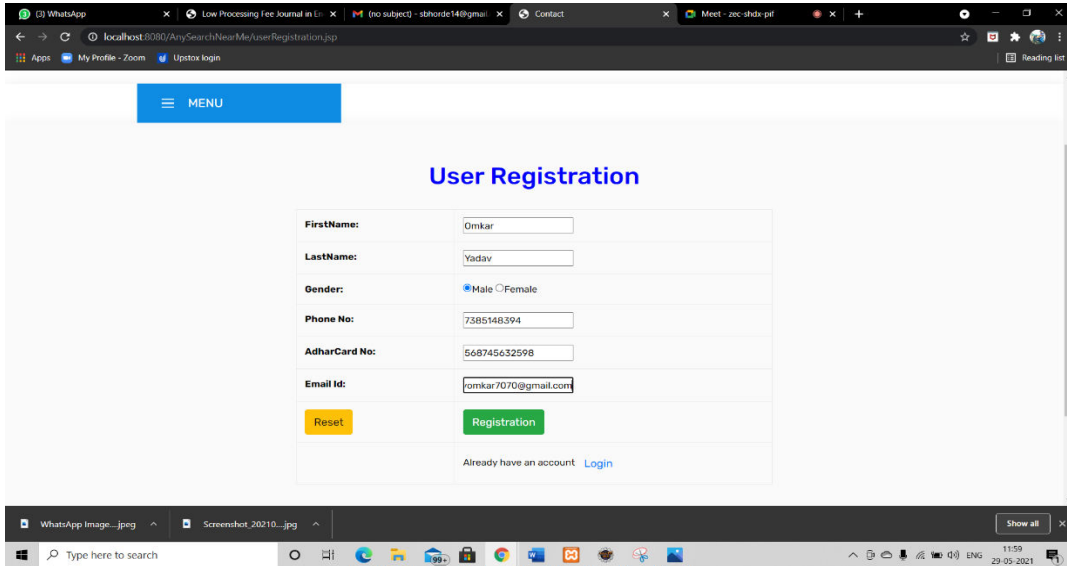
(3) WhatsApp × | Low Processing Fee Journal in En × | (no subject) - sbhorde14@gmail × | Contact × | Meet - zec-shdx-pif × | +

localhost:8080/AnySearchNearMe/userRegistration.jsp

Apps | My Profile - Zoom | Upstox login | Reading list

MENU

User Registration

| | |
|---|---|
| FirstName: | Omkar |
| LastName: | Yadav |
| Gender: | Male Female |
| Phone No: | 7385148394 |
| AdharCard No: | 568745632598 |
| Email Id: | romkar7070@gmail.com |
| Reset | Registration |
| | Already have an account Login |

WhatsApp Image....jpeg ^ | Screenshot_20210....jpg ^ | Show all ×

Type here to search | 99+ | ENG | 11:59 29-05-2021